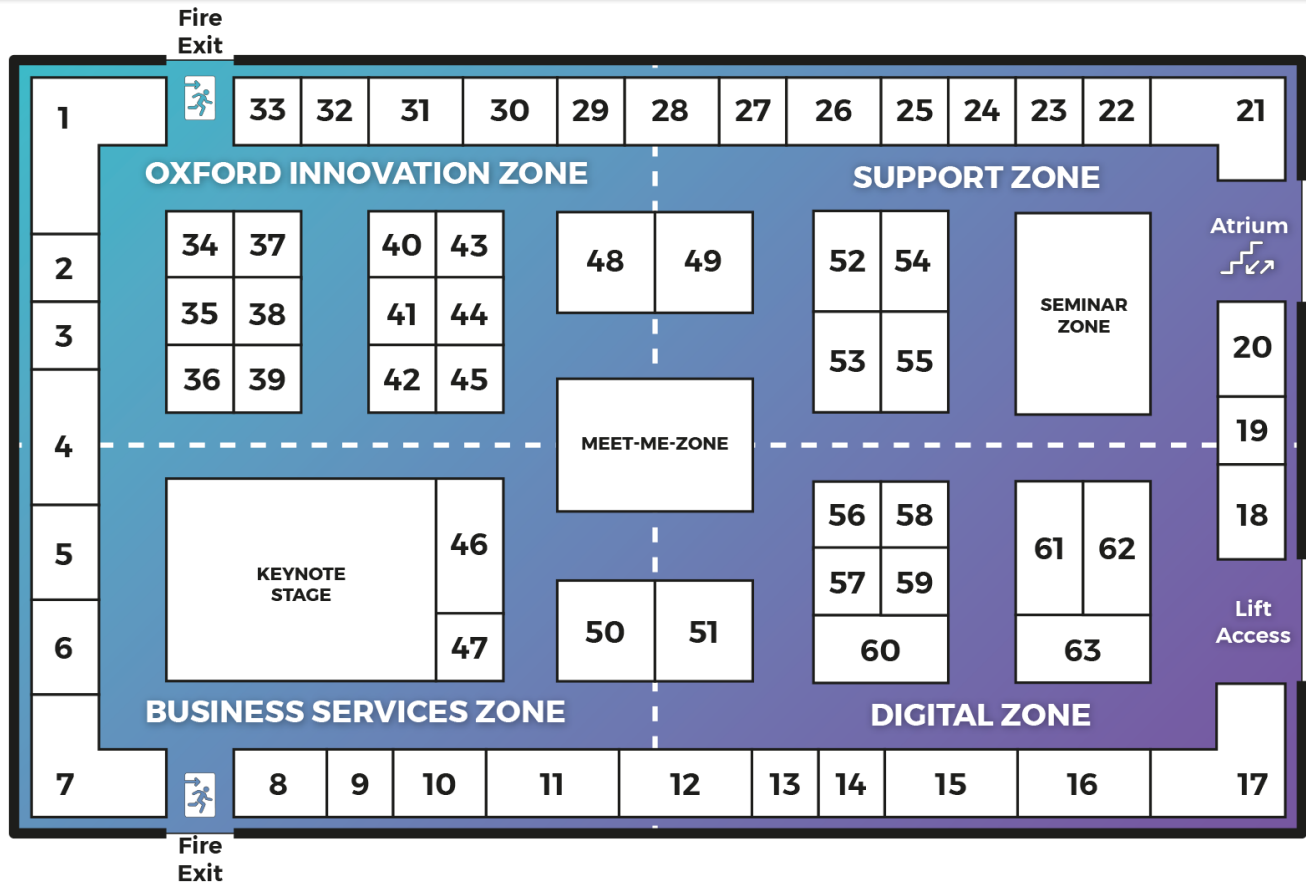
Fire Exit

1

33 32 31 30 29 28 27 26 25 24 23 22 21

OXFORD INNOVATION ZONE

SUPPORT ZONE

Atrium

2

3

34 37
35 38
36 39

40 43
41 44
42 45

48 49

52 54
53 55

SEMINAR ZONE

20

19

18

4

MEET-ME-ZONE

5

6

KEYNOTE STAGE

46

47

50 51

56 58
57 59
60

61 62
63

Lift Access

BUSINESS SERVICES ZONE

DIGITAL ZONE

7

8 9 10 11 12 13 14 15 16 17

Fire Exit